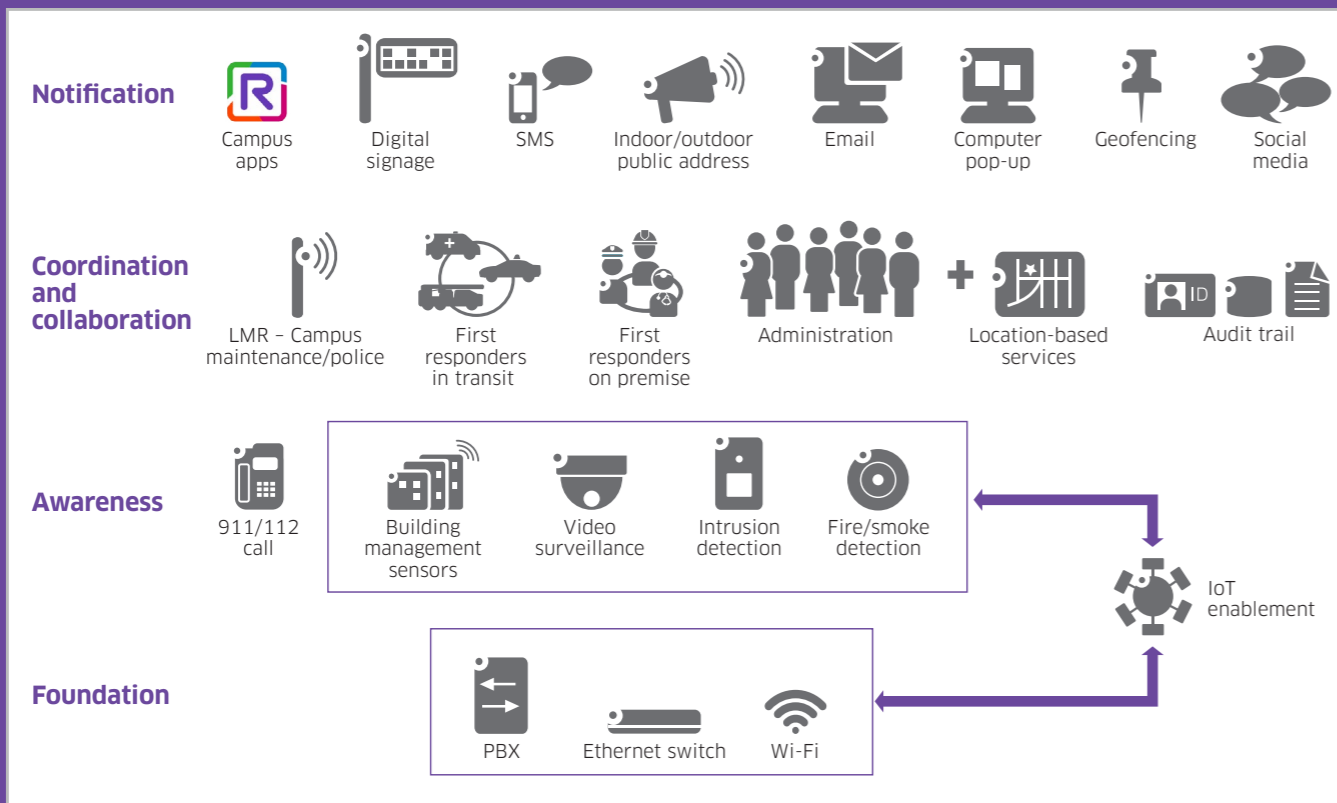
Notification

Campus apps

Digital signage

SMS

Indoor/outdoor public address

Email

Computer pop-up

Geofencing

Social media

Coordination and collaboration

LMR – Campus maintenance/police

First responders in transit

First responders on premise

Administration

+

Location-based services

ID

Audit trail

Awareness

911/112 call

Building management sensors

Video surveillance

Intrusion detection

Fire/smoke detection

IoT enablement

Foundation

PBX

Ethernet switch

Wi-Fi